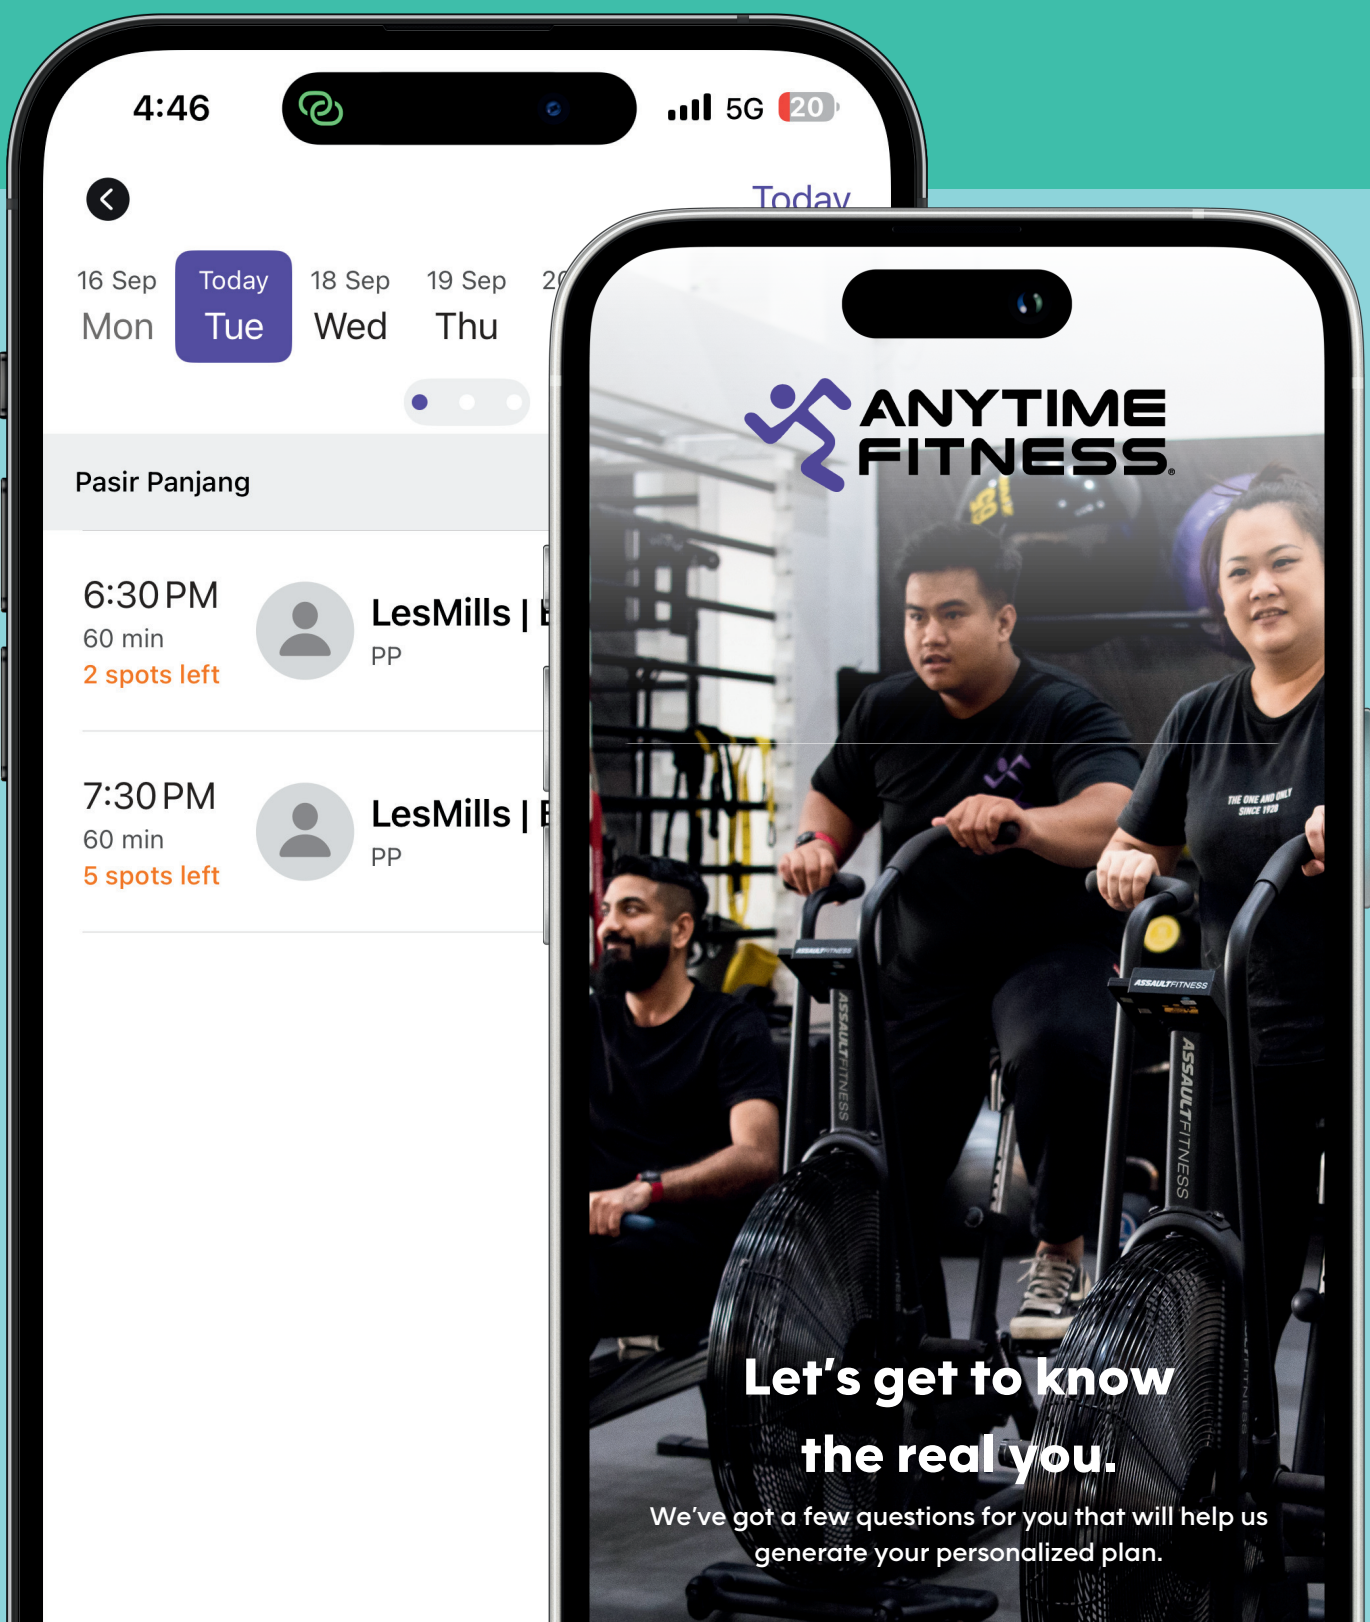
4:46

5G 20

Today

16 Sep
Mon

Today
Tue

18 Sep
Wed

19 Sep
Thu

2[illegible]

Pasir Panjang

6:30 PM
60 min
2 spots left

LesMills | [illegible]
PP

7:30 PM
60 min
5 spots left

LesMills | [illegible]
PP

ANYTIME FITNESS.

THE ONE AND ONLY SINCE 1928

ASSAULTFITNESS

ASSAULTFITNESS

ASSAULTFITNESS

ASSAULTFITNESS

Let's get to know the real you.

We've got a few questions for you that will help us generate your personalized plan.